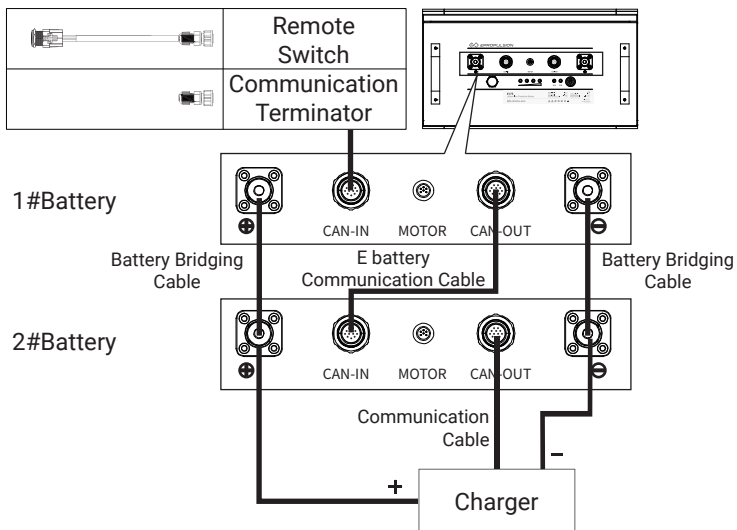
Remote Switch
Communication Terminator

1#Battery
CAN-IN
MOTOR
CAN-OUT

Battery Bridging Cable
E battery Communication Cable
Battery Bridging Cable

2#Battery
CAN-IN
MOTOR
CAN-OUT

Communication Cable

+
−
Charger